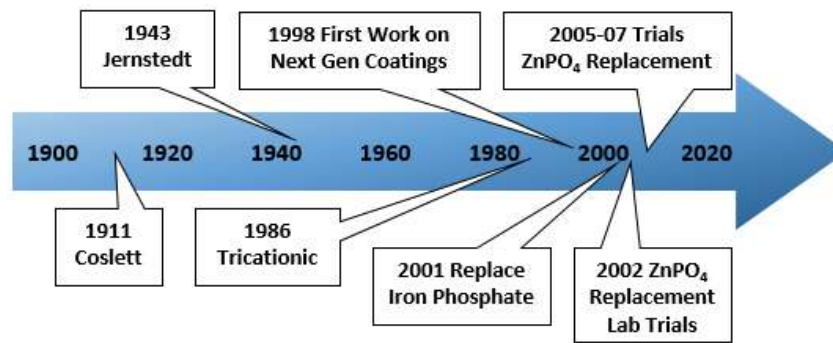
1943
Jernstedt

1998 First Work on
Next Gen Coatings

2005-07 Trials
$ZnPO_4$ Replacement

1900 1920 1940 1960 1980 2000 2020

1911
Coslett

1986
Tricationic

2001 Replace
Iron Phosphate

2002 $ZnPO_4$
Replacement
Lab Trials